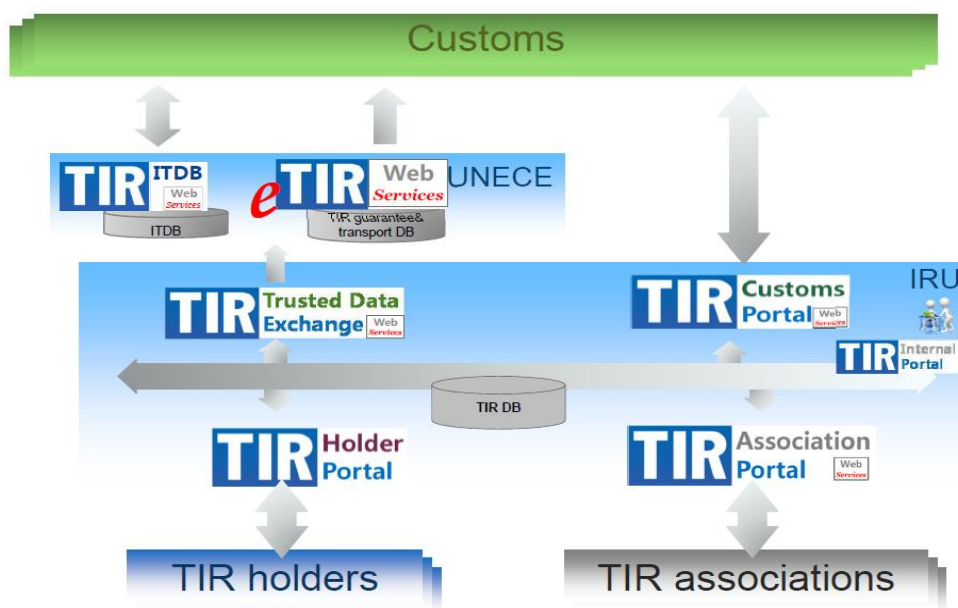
Customs

TIR ITDB Web Services

ITDB

eTIR Web Services

TIR guarantee& transport DB

UNECE

IRU

TIR Trusted Data Exchange Web Services

TIR Customs Portal Web Services

TIR Internal Portal

TIR DB

TIR Holder Portal

TIR Association Portal Web Services

TIR holders

TIR associations